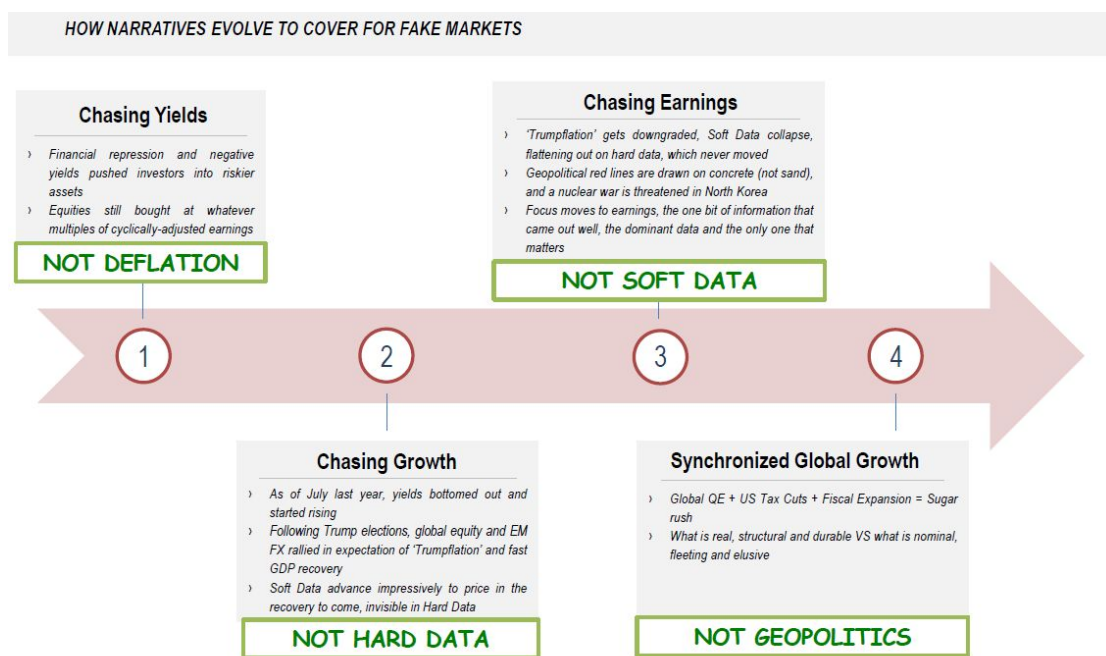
HOW NARRATIVES EVOLVE TO COVER FOR FAKE MARKETS

Chasing Yields

› Financial repression and negative yields pushed investors into riskier assets
› Equities still bought at whatever multiples of cyclically-adjusted earnings

NOT DEFLATION

Chasing Earnings

› 'Trumpflation' gets downgraded, Soft Data collapse, flattening out on hard data, which never moved
› Geopolitical red lines are drawn on concrete (not sand), and a nuclear war is threatened in North Korea
› Focus moves to earnings, the one bit of information that came out well, the dominant data and the only one that matters

NOT SOFT DATA

1

2

3

4

Chasing Growth

› As of July last year, yields bottomed out and started rising
› Following Trump elections, global equity and EM FX rallied in expectation of 'Trumpflation' and fast GDP recovery
› Soft Data advance impressively to price in the recovery to come, invisible in Hard Data

NOT HARD DATA

Synchronized Global Growth

› Global QE + US Tax Cuts + Fiscal Expansion = Sugar rush
› What is real, structural and durable VS what is nominal, fleeting and elusive

NOT GEOPOLITICS